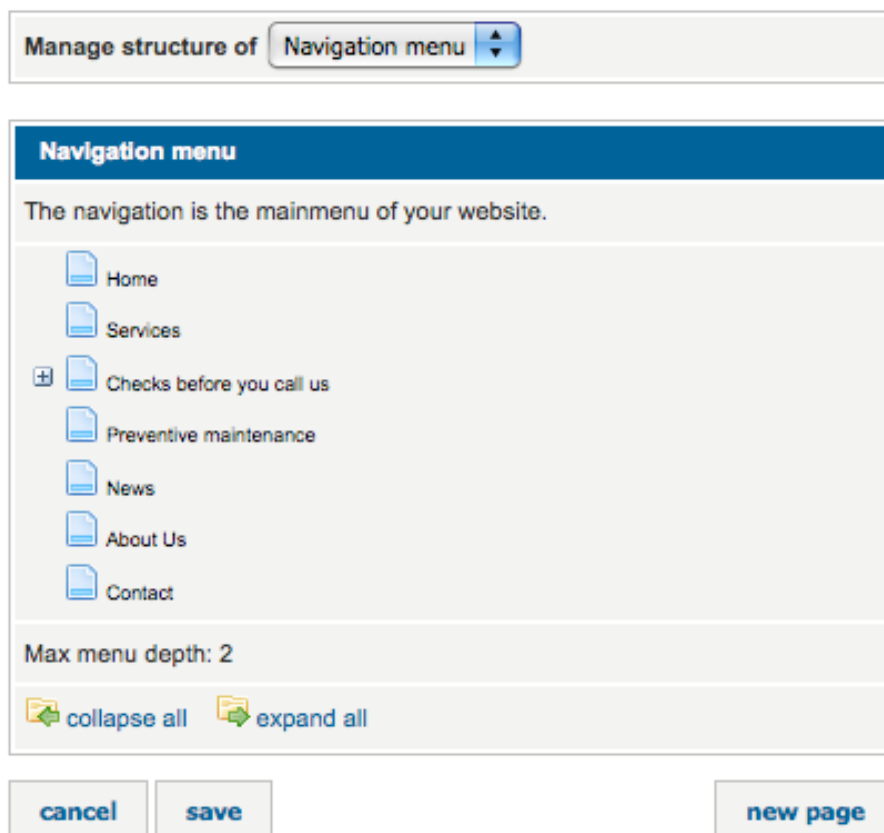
Manage structure of Navigation menu

Navigation menu

The navigation is the mainmenu of your website.

Home

Services

Checks before you call us

Preventive maintenance

News

About Us

Contact

Max menu depth: 2

collapse all expand all

cancel save new page